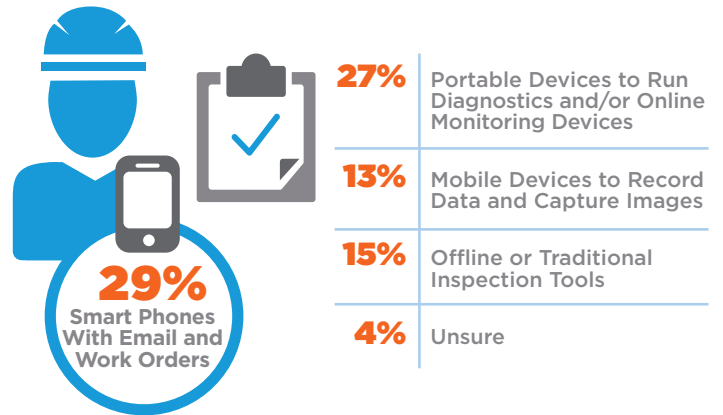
29%
Smart Phones With Email and Work Orders

27% Portable Devices to Run Diagnostics and/or Online Monitoring Devices

13% Mobile Devices to Record Data and Capture Images

15% Offline or Traditional Inspection Tools

4% Unsure